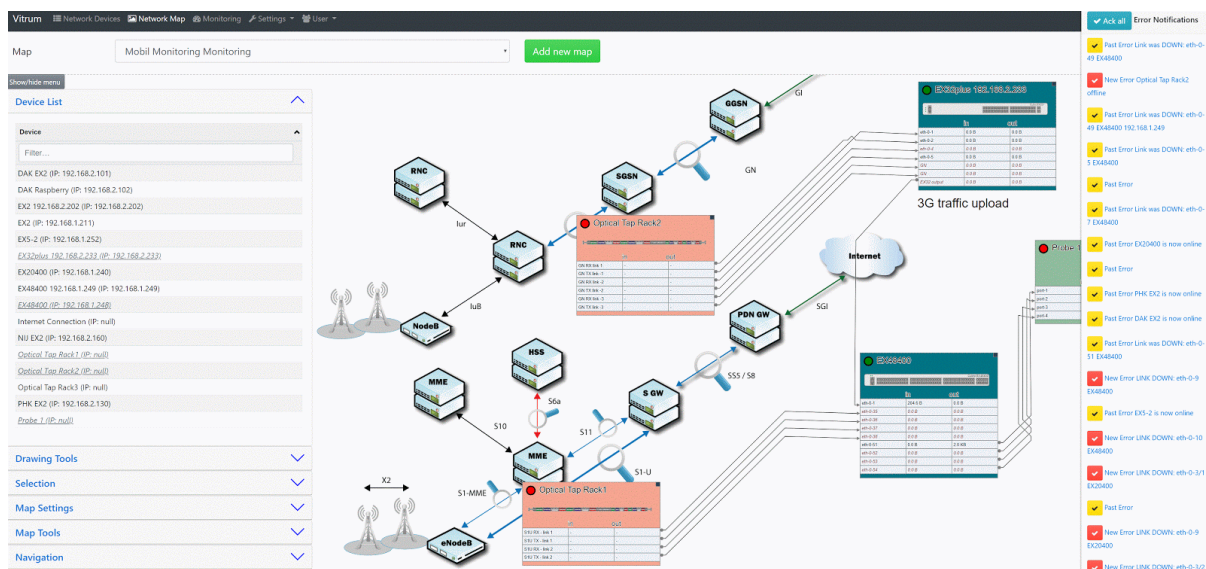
Vitrum Network Devices Network Map Monitoring Settings User

Map Mobil Monitoring Monitoring Add new map

Show/hide menu

Device List

Device

Filter...

DAK EX2 (IP: 192.168.2.101)
DAK Raspberry (IP: 192.168.2.102)
EX2 192.168.2.202 (IP: 192.168.2.202)
EX2 (IP: 192.168.1.211)
EX5-2 (IP: 192.168.1.252)
EX32plus 192.168.2.233 (IP: 192.168.2.233)
EX20400 (IP: 192.168.1.240)
EX48400 192.168.1.249 (IP: 192.168.1.249)
EX48400 (IP: 192.168.1.248)
Internet Connection (IP: null)
NIJ EX2 (IP: 192.168.2.160)
Optical Tap Rack1 (IP: null)
Optical Tap Rack2 (IP: null)
Optical Tap Rack3 (IP: null)
PHK EX2 (IP: 192.168.2.130)
Probe 1 (IP: null)

Drawing Tools
Selection
Map Settings
Map Tools
Navigation

GGSN
GI
SGSN
GN
RNC
Iur
RNC
IuB
NodeB
Optical Tap Rack2
EX32plus 192.168.2.233
3G traffic upload
Internet
PDN GW
SGI
HSS
MME
S6a
S10
S11
S GW
S5S / S8
MME
S1-U
S1-MME
X2
eNodeB
Optical Tap Rack1
EX48400
Probe 1

Ack all Error Notifications

Past Error Link was DOWN: eth-0-49 EX48400
New Error Optical Tap Rack2 offline
Past Error Link was DOWN: eth-0-49 EX48400 192.168.1.249
Past Error Link was DOWN: eth-0-5 EX48400
Past Error
Past Error Link was DOWN: eth-0-7 EX48400
Past Error EX20400 is now online
Past Error
Past Error PHK EX2 is now online
Past Error DAK EX2 is now online
Past Error Link was DOWN: eth-0-51 EX48400
New Error LINK DOWN: eth-0-9 EX48400
Past Error EX5-2 is now online
New Error LINK DOWN: eth-0-10 EX48400
New Error LINK DOWN: eth-0-3/1 EX20400
Past Error
New Error LINK DOWN: eth-0-9 EX20400
New Error LINK DOWN: eth-0-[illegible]